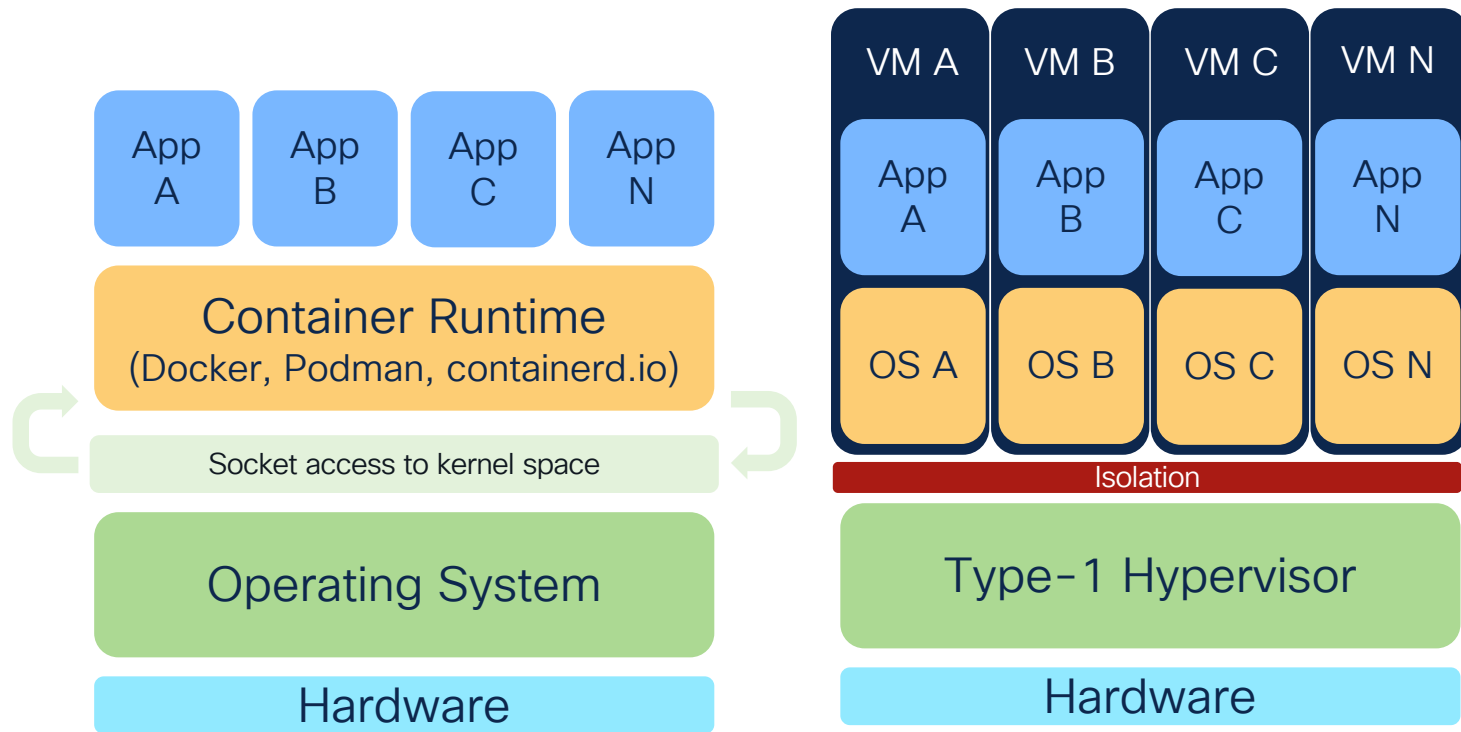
App A

App B

App C

App N

Container Runtime
(Docker, Podman, containerd.io)

Socket access to kernel space

Operating System

Hardware

VM A

VM B

VM C

VM N

App A

App B

App C

App N

OS A

OS B

OS C

OS N

Isolation

Type-1 Hypervisor

Hardware